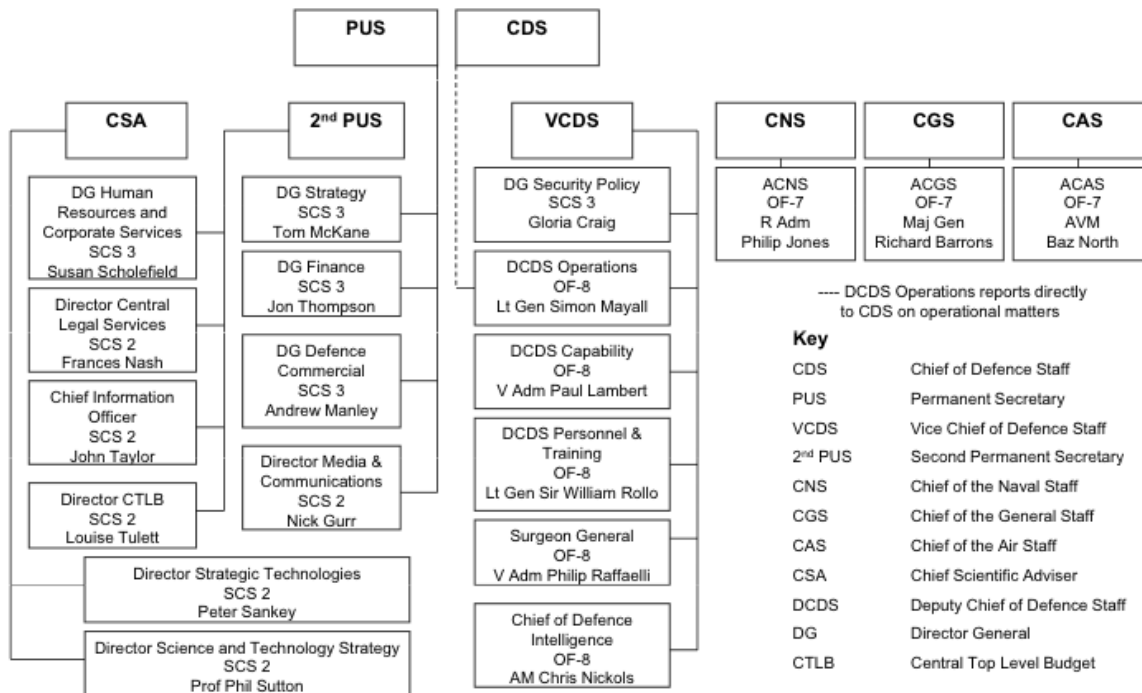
PUS

CDS

CSA

2nd PUS

VCDS

CNS

CGS

CAS

DG Human Resources and Corporate Services
SCS 3
Susan Scholefield

Director Central Legal Services
SCS 2
Frances Nash

Chief Information Officer
SCS 2
John Taylor

Director CTLB
SCS 2
Louise Tulett

DG Strategy
SCS 3
Tom McKane

DG Finance
SCS 3
Jon Thompson

DG Defence Commercial
SCS 3
Andrew Manley

Director Media & Communications
SCS 2
Nick Gurr

Director Strategic Technologies
SCS 2
Peter Sankey

Director Science and Technology Strategy
SCS 2
Prof Phil Sutton

DG Security Policy
SCS 3
Gloria Craig

DCDS Operations
OF-8
Lt Gen Simon Mayall

DCDS Capability
OF-8
V Adm Paul Lambert

DCDS Personnel & Training
OF-8
Lt Gen Sir William Rollo

Surgeon General
OF-8
V Adm Philip Raffaelli

Chief of Defence Intelligence
OF-8
AM Chris Nickols

ACNS
OF-7
R Adm
Philip Jones

ACGS
OF-7
Maj Gen
Richard Barrons

ACAS
OF-7
AVM
Baz North

---- DCDS Operations reports directly to CDS on operational matters

Key

| | |
|---|---|
| CDS | Chief of Defence Staff |
| PUS | Permanent Secretary |
| VCDS | Vice Chief of Defence Staff |
| 2nd PUS | Second Permanent Secretary |
| CNS | Chief of the Naval Staff |
| CGS | Chief of the General Staff |
| CAS | Chief of the Air Staff |
| CSA | Chief Scientific Adviser |
| DCDS | Deputy Chief of Defence Staff |
| DG | Director General |
| CTLB | Central Top Level Budget |